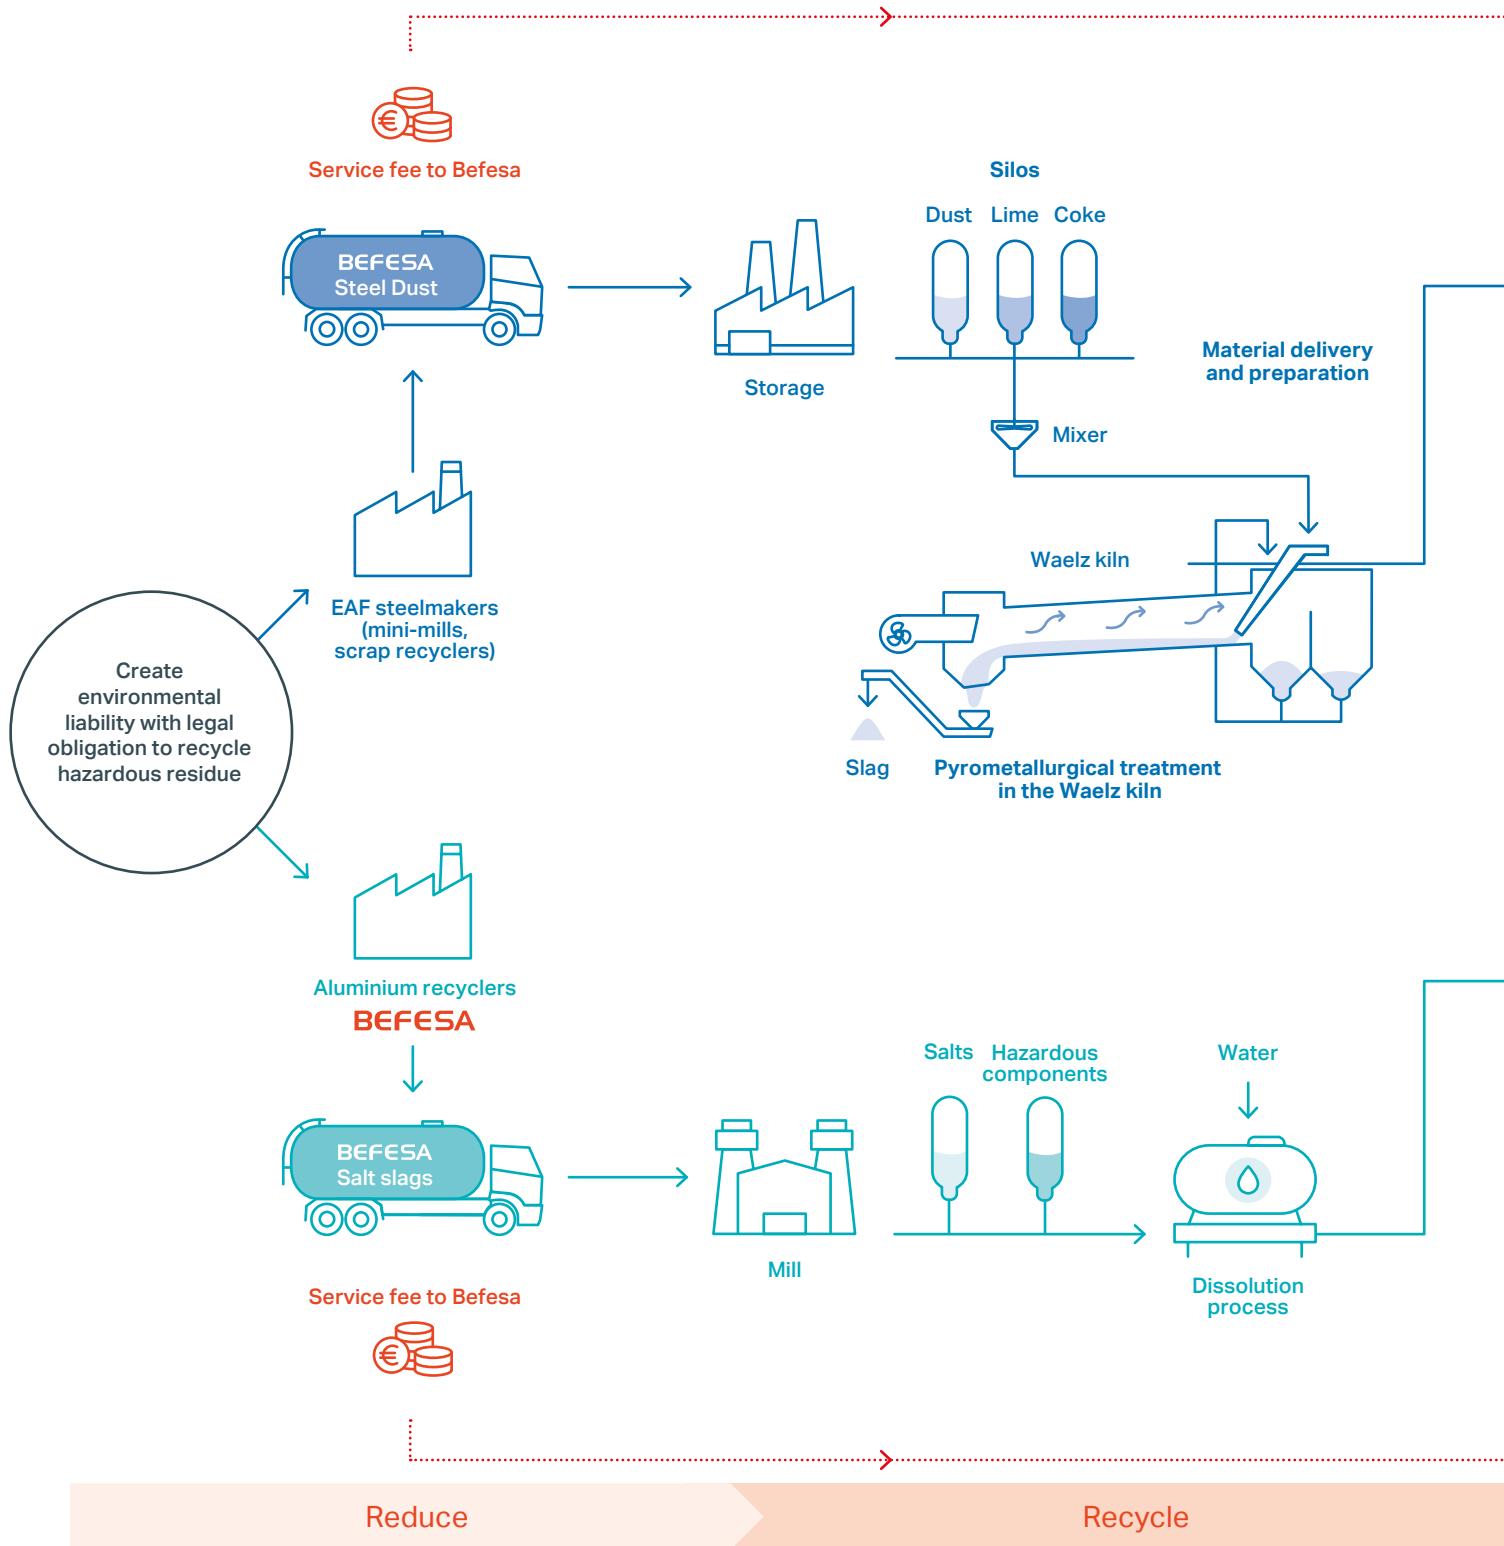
€

Service fee to Befesa

BEFESA
Steel Dust

Storage

Silos

Dust Lime Coke

Material delivery and preparation

Mixer

EAF steelmakers (mini-mills, scrap recyclers)

Waelz kiln

Create environmental liability with legal obligation to recycle hazardous residue

Slag

Pyrometallurgical treatment in the Waelz kiln

Aluminium recyclers

BEFESA

Salts Hazardous components

Water

BEFESA
Salt slags

Mill

Dissolution process

Service fee to Befesa

€

Reduce

Recycle